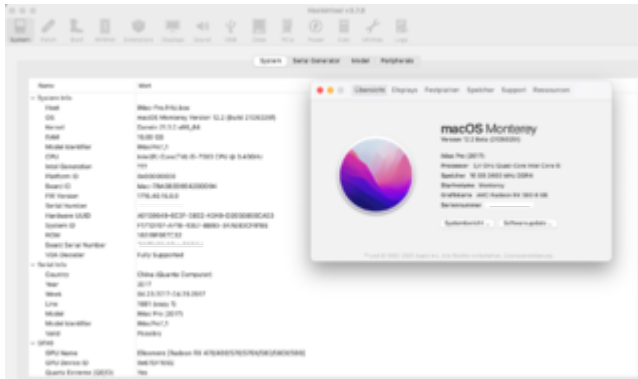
Hackintool v3.7.6

System

System | Serial Generator | Model | Peripherals

Name | Wert

System Info
Host | Mac Pro.fritz.box
OS | macOS Monterey Version 12.2 Beta (21D5025f)
Kernel | Darwin 21.3.0 x86_64
RAM | 16.00 GB
Model Identifier | MacPro7,1
CPU | Intel(R) Core(TM) i5-7500 CPU @ 3.40GHz
Intel Generation | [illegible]
Platform ID | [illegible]
Board ID | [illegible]
FW Version | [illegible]
Serial Number | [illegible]
Hardware UUID | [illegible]
System ID | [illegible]
ROM | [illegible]
Board Serial Number | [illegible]
VDA Decoder | Fully Supported

Serial Info
Country | China (Quanta Computer)
Year | 2017
Week | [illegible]
Line | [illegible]
Model | Mac Pro (2017)
Model Identifier | MacPro7,1
Valid | Possibly

GPU Info
GPU Name | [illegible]
GPU Device ID | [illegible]
Quartz Extreme (QE/CI) | Yes

Übersicht Displays Festplatten Speicher Support Ressourcen

macOS Monterey
Version 12.2 Beta (21D5025f)

Mac Pro (2017)
Prozessor 3,4 GHz Quad-Core Intel Core i5
Speicher 16 GB 2400 MHz DDR4
Startvolume Monterey
Grafikkarte AMD Radeon RX 580 8 GB
Seriennummer

Systembericht ... Softwareupdate ...

™ und © 1983–2021 Apple Inc. Alle Rechte vorbehalten.